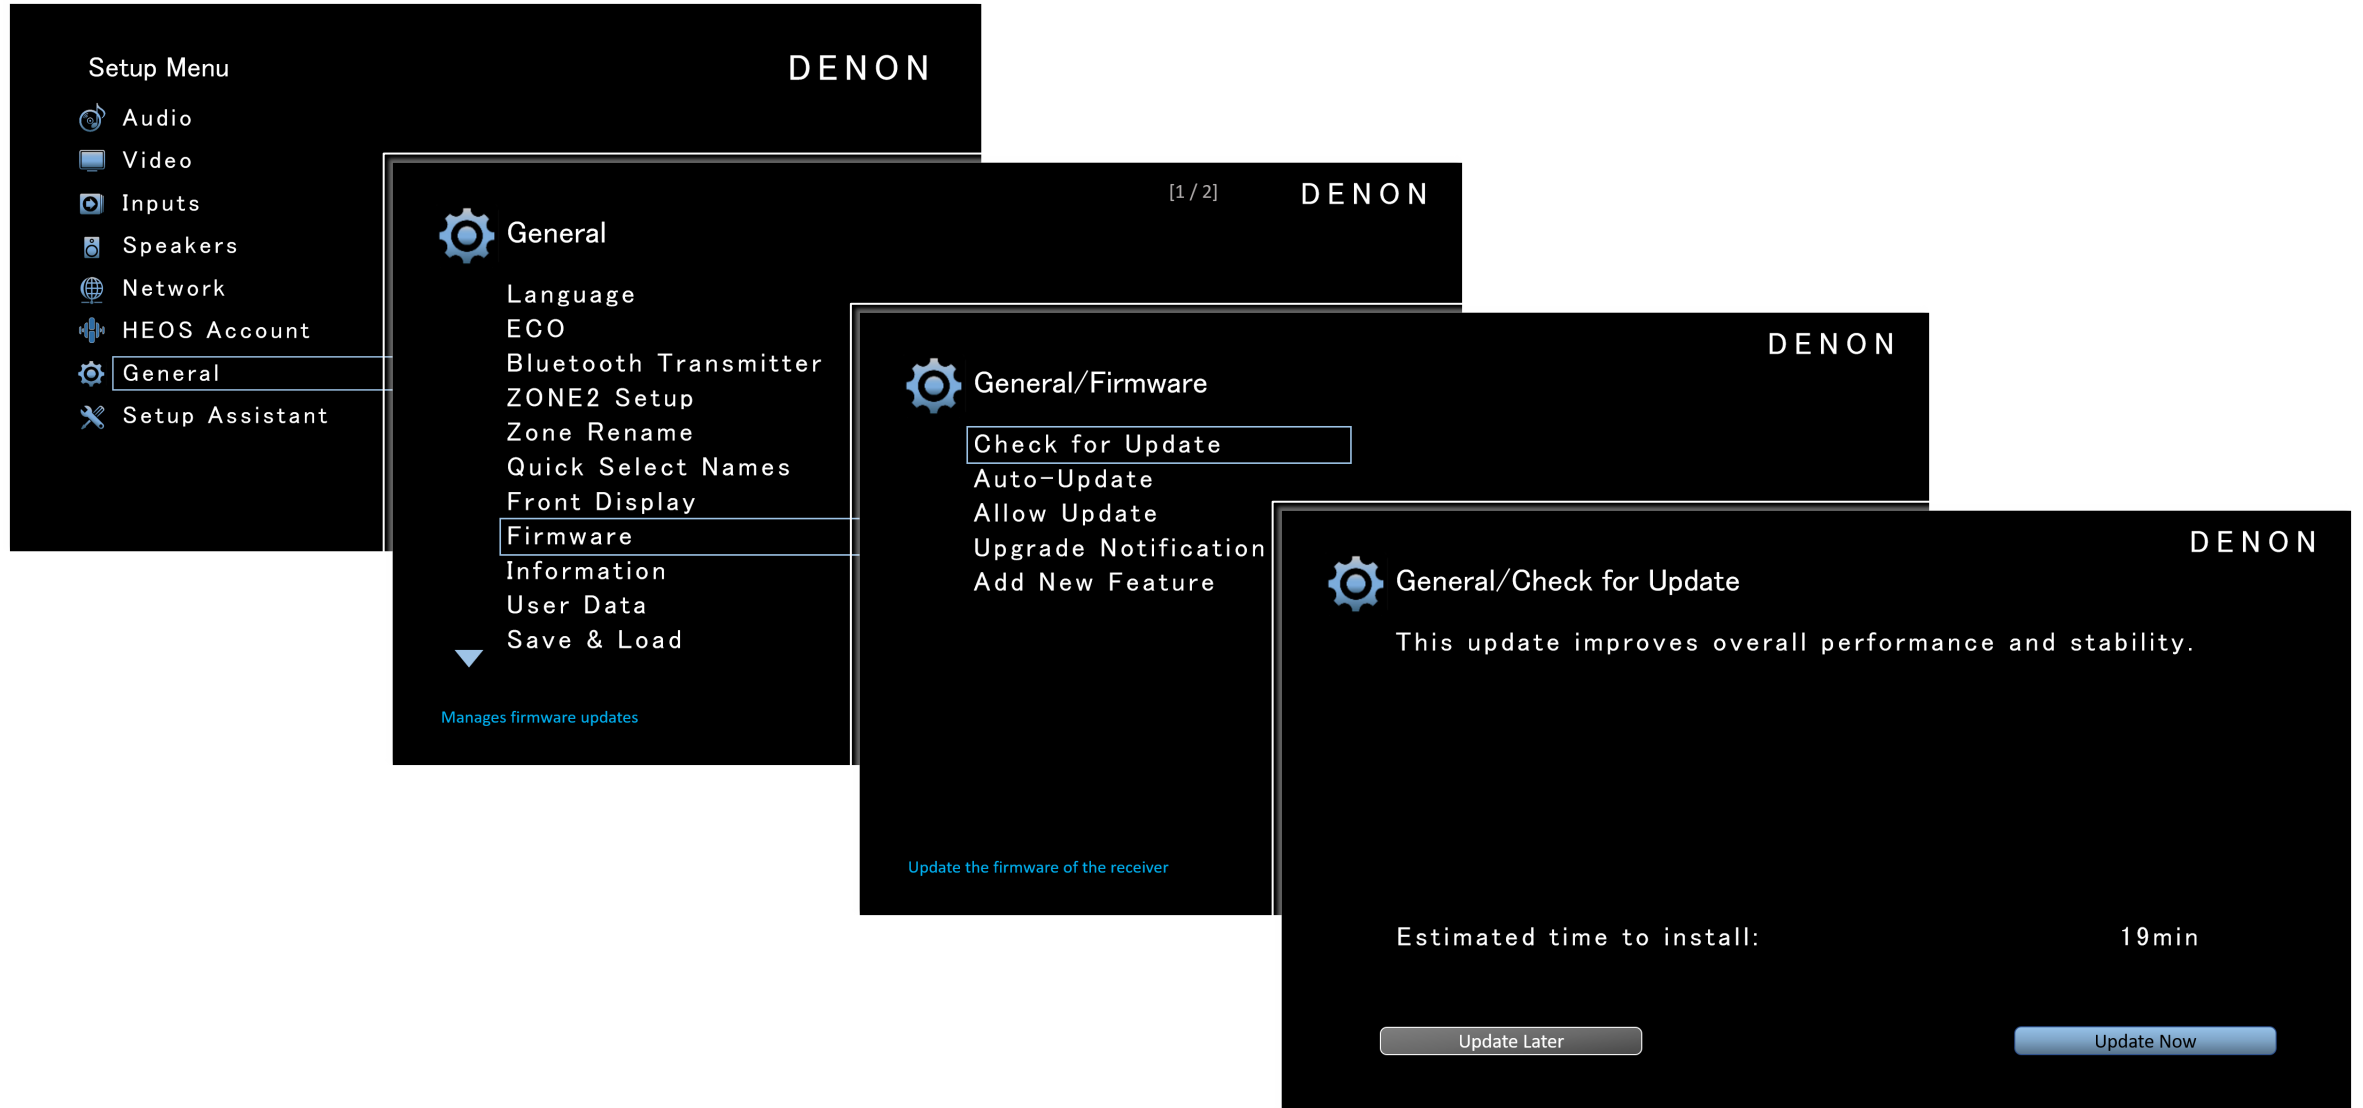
Setup Menu
DENON
Audio
Video
Inputs
Speakers
Network
HEOS Account
General
Setup Assistant

[1 / 2]
DENON
General
Language
ECO
Bluetooth Transmitter
ZONE2 Setup
Zone Rename
Quick Select Names
Front Display
Firmware
Information
User Data
Save & Load
Manages firmware updates

DENON
General/Firmware
Check for Update
Auto-Update
Allow Update
Upgrade Notification
Add New Feature
Update the firmware of the receiver

DENON
General/Check for Update
This update improves overall performance and stability.
Estimated time to install:
19min
Update Later
Update Now